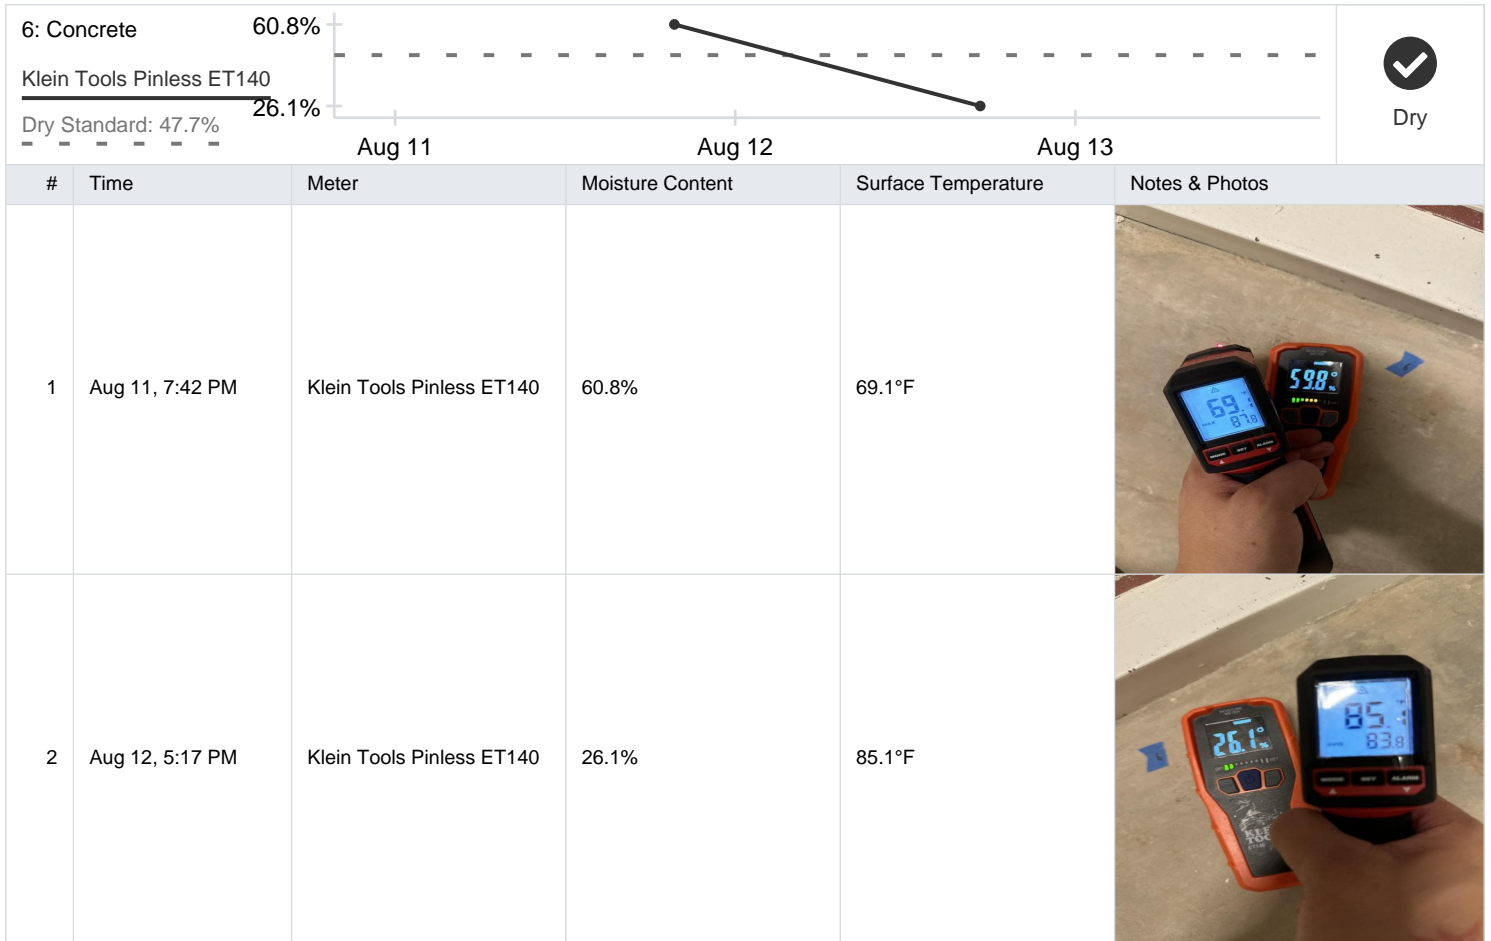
6: Concrete

Klein Tools Pinless ET140

Dry Standard: 47.7%

60.8%

26.1%

Aug 11

Aug 12

Aug 13

Dry

| # | Time | Meter | Moisture Content | Surface Temperature | Notes & Photos |
|---|---|---|---|---|---|
| 1 | Aug 11, 7:42 PM | Klein Tools Pinless ET140 | 60.8% | 69.1°F | 69.1 87.8 59.8 |
| 2 | Aug 12, 5:17 PM | Klein Tools Pinless ET140 | 26.1% | 85.1°F | 26.1 85.1 83.8 |